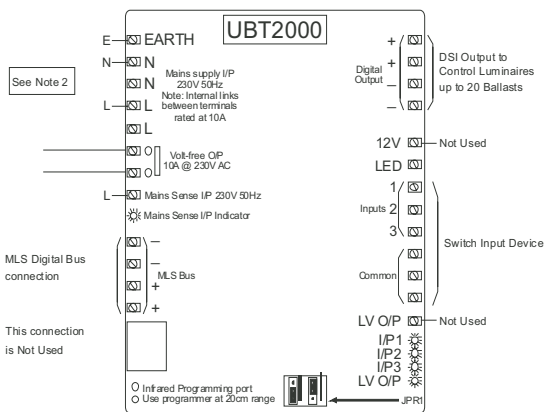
UBT2000

E EARTH
N N
See Note 2
N
Mains supply I/P 230V 50Hz
Note: Internal links between terminals rated at 10A
L L
L

O
Volt-free O/P 10A @ 230V AC
O

L Mains Sense I/P 230V 50Hz
Mains Sense I/P Indicator

MLS Digital Bus connection
–
–
MLS Bus
+
+

This connection is Not Used

Infrared Programming port
Use programmer at 20cm range

+
+
Digital Output
–
–
DSI Output to Control Luminaires up to 20 Ballasts

12V Not Used
LED

1
Inputs 2
3
Switch Input Device

Common

LV O/P Not Used
I/P1
I/P2
I/P3
LV O/P

JPR1